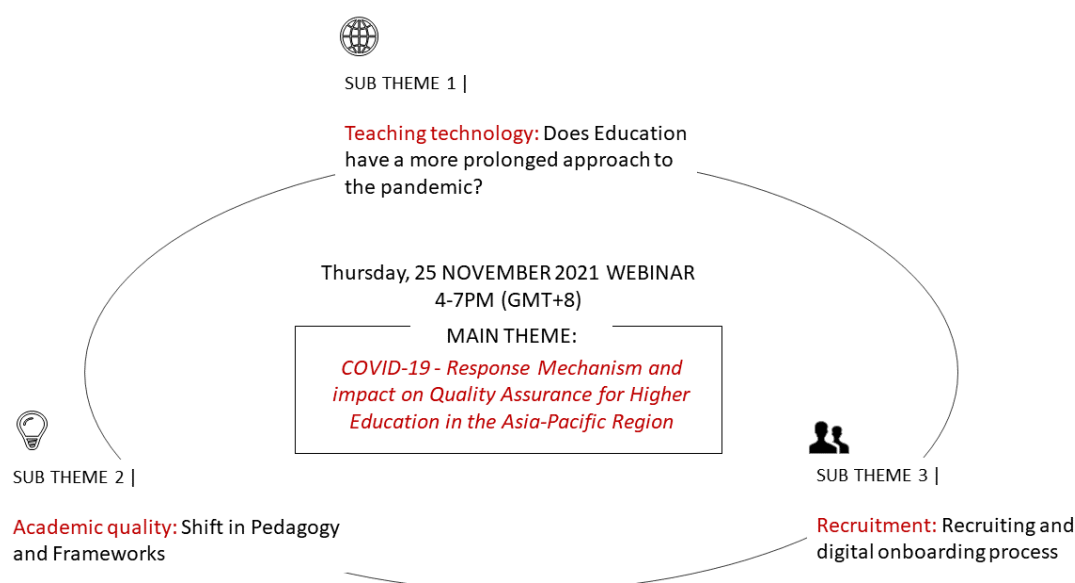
SUB THEME 1 |

Teaching technology: Does Education have a more prolonged approach to the pandemic?

Thursday, 25 NOVEMBER 2021 WEBINAR
4-7PM (GMT+8)

MAIN THEME:

COVID-19 - Response Mechanism and impact on Quality Assurance for Higher Education in the Asia-Pacific Region

SUB THEME 2 |

Academic quality: Shift in Pedagogy and Frameworks

SUB THEME 3 |

Recruitment: Recruiting and digital onboarding process